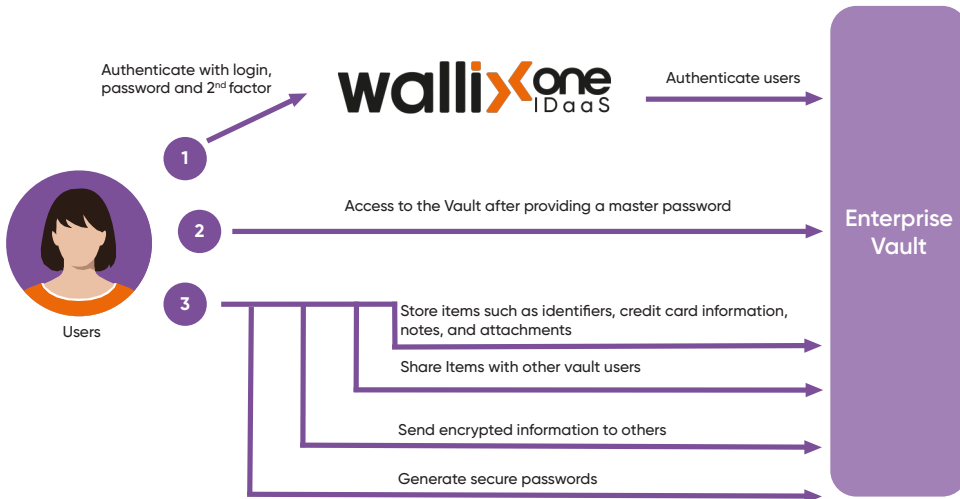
Authenticate with login, password and 2$^{nd}$ factor

wallix one IDaaS

Authenticate users

1

Users

2

Access to the Vault after providing a master password

Enterprise Vault

3

Store items such as identifiers, credit card information, notes, and attachments

Share Items with other vault users

Send encrypted information to others

Generate secure passwords